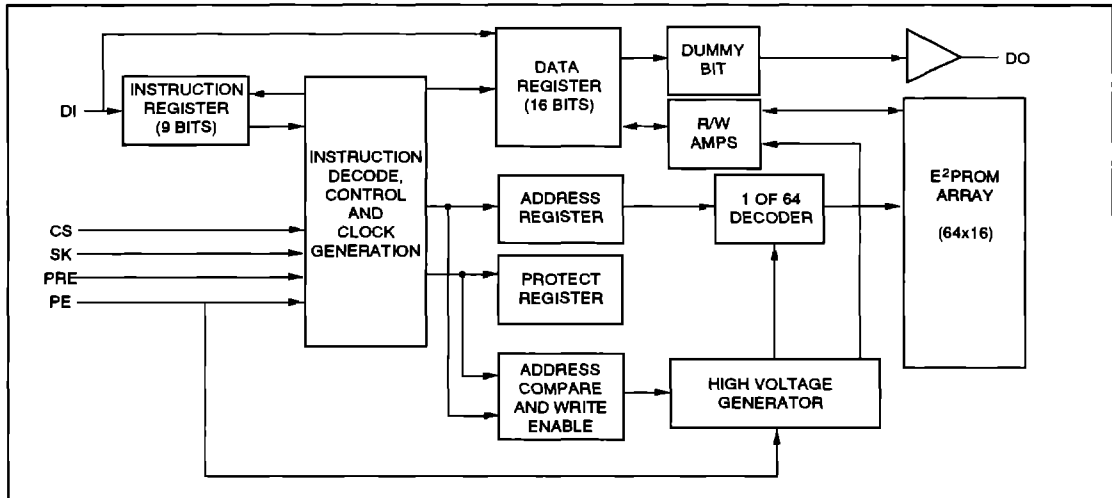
DI

INSTRUCTION REGISTER (9 BITS)

DATA REGISTER (16 BITS)

DUMMY BIT

DO

R/W AMPS

INSTRUCTION DECODE, CONTROL AND CLOCK GENERATION

ADDRESS REGISTER

1 OF 64 DECODER

E$^2$PROM ARRAY

(64x16)

CS

SK

PRE

PE

PROTECT REGISTER

ADDRESS COMPARE AND WRITE ENABLE

HIGH VOLTAGE GENERATOR